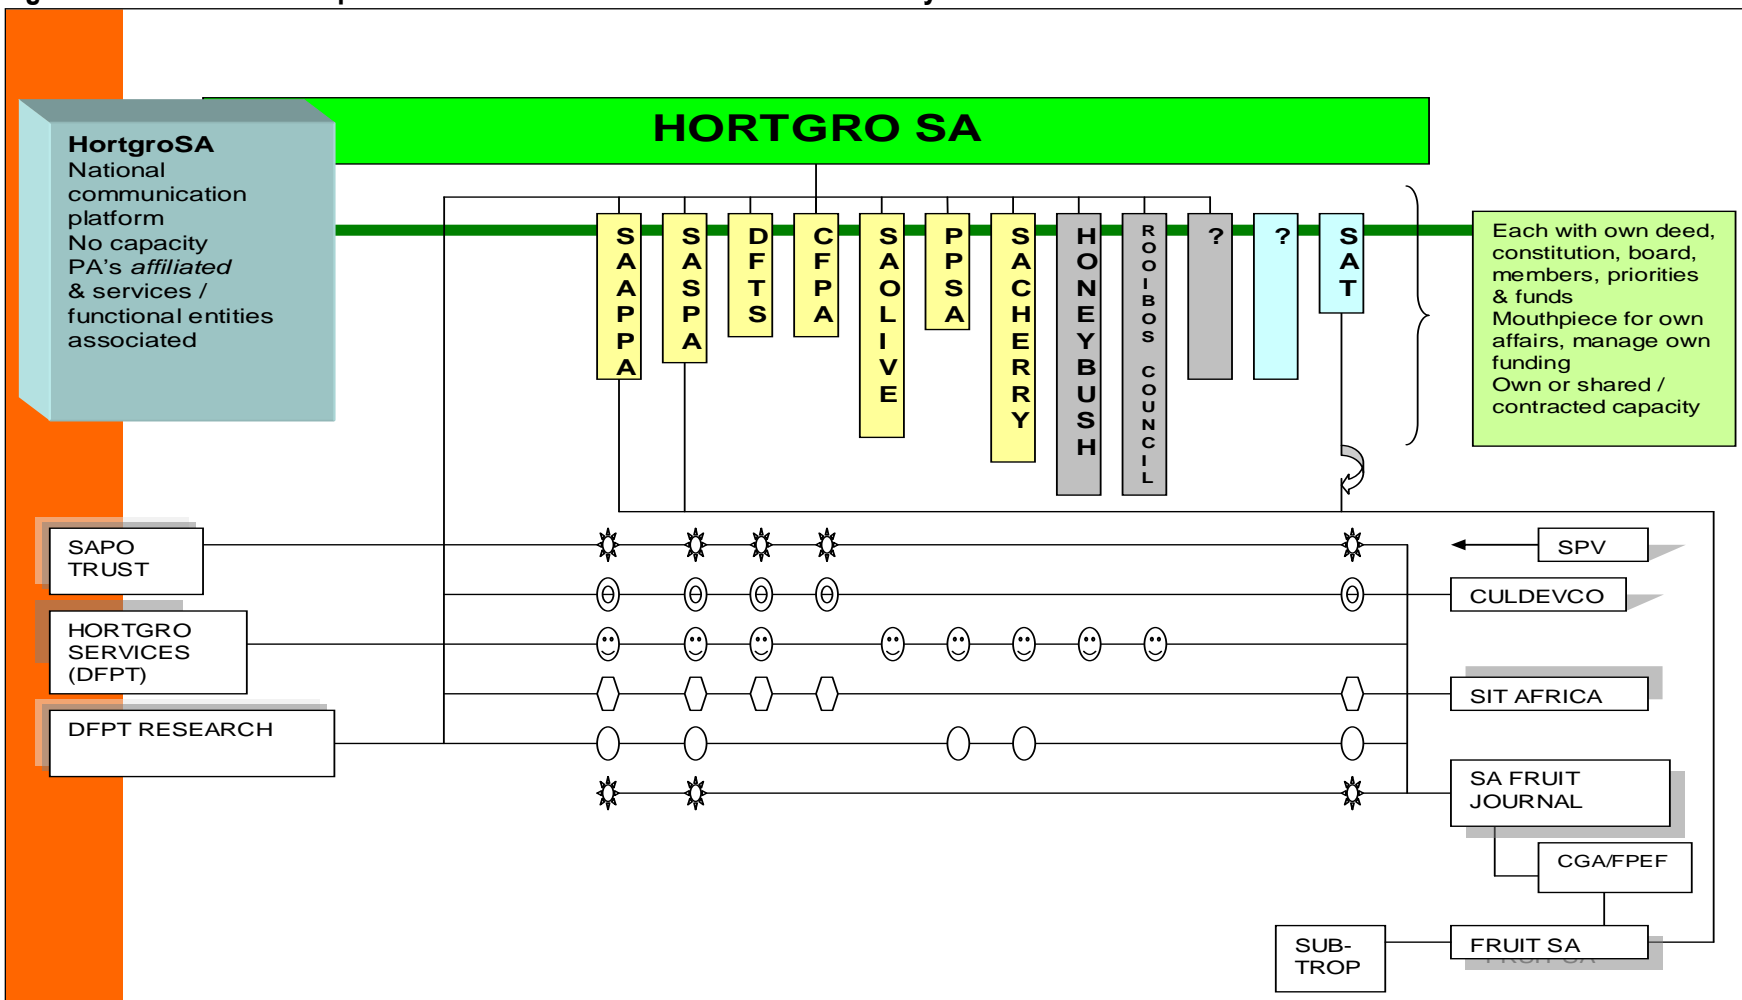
HORTGRO SA

HortgroSA
National communication platform
No capacity
PA's *affiliated* & services / functional entities associated

SAAPPA

SASPA

DFTS

CFPA

SAOLIVE

PPSA

SACHERRY

HONEYBUSH

ROOIBOS COUNCIL

?

?

SAT

Each with own deed, constitution, board, members, priorities & funds
Mouthpiece for own affairs, manage own funding
Own or shared / contracted capacity

SAPO TRUST

HORTGRO SERVICES (DFPT)

DFPT RESEARCH

SPV

CULDEVCO

SIT AFRICA

SA FRUIT JOURNAL

CGA/FPEF

SUB-TROP

FRUIT SA